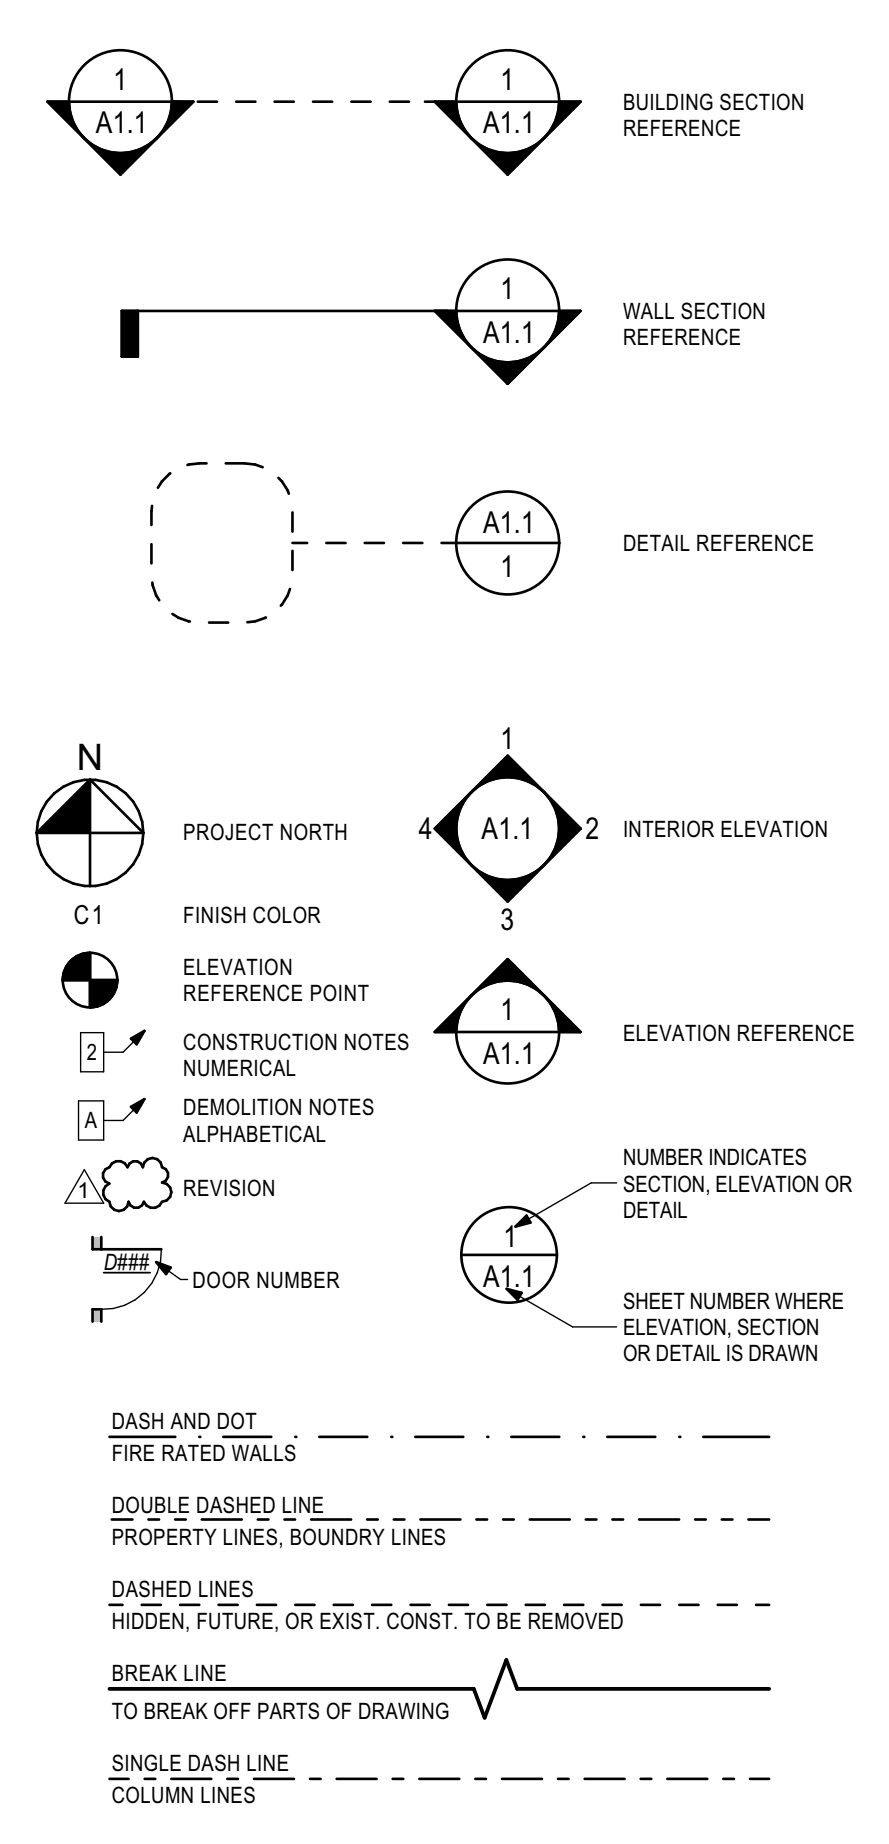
1
A1.1

1
A1.1

BUILDING SECTION REFERENCE

1
A1.1

WALL SECTION REFERENCE

A1.1
1

DETAIL REFERENCE

N

PROJECT NORTH

1
4 A1.1 2
3

INTERIOR ELEVATION

C1 FINISH COLOR

ELEVATION REFERENCE POINT

1
A1.1

ELEVATION REFERENCE

2 CONSTRUCTION NOTES NUMERICAL

A DEMOLITION NOTES ALPHABETICAL

1 REVISION

NUMBER INDICATES SECTION, ELEVATION OR DETAIL

1
A1.1

D### DOOR NUMBER

SHEET NUMBER WHERE ELEVATION, SECTION OR DETAIL IS DRAWN

DASH AND DOT
FIRE RATED WALLS

DOUBLE DASHED LINE
PROPERTY LINES, BOUNDRY LINES

DASHED LINES
HIDDEN, FUTURE, OR EXIST. CONST. TO BE REMOVED

BREAK LINE
TO BREAK OFF PARTS OF DRAWING

SINGLE DASH LINE
COLUMN LINES